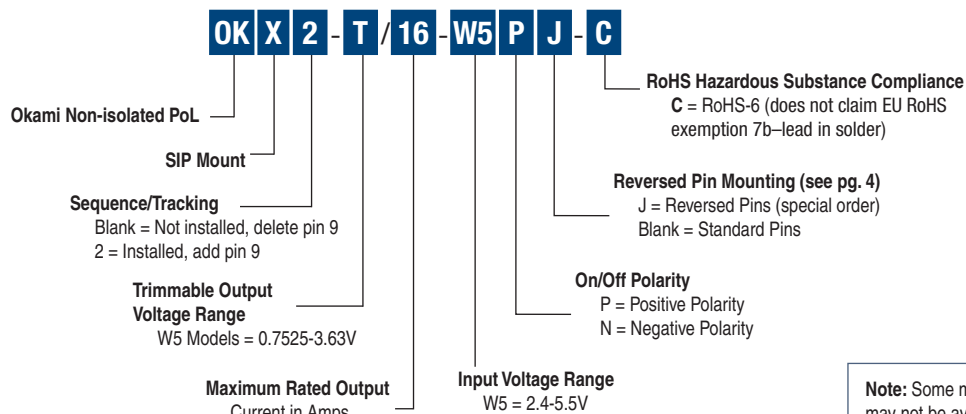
OK X 2 - T / 16 - W5 P J - C

RoHS Hazardous Substance Compliance
C = RoHS-6 (does not claim EU RoHS exemption 7b–lead in solder)

Okami Non-isolated PoL

SIP Mount

Sequence/Tracking
Blank = Not installed, delete pin 9
2 = Installed, add pin 9

Reversed Pin Mounting (see pg. 4)
J = Reversed Pins (special order)
Blank = Standard Pins

Trimmable Output Voltage Range
W5 Models = 0.7525-3.63V

On/Off Polarity
P = Positive Polarity
N = Negative Polarity

Maximum Rated Output Current in Amps

Input Voltage Range
W5 = 2.4-5.5V

Note: Some m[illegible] may not be av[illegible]